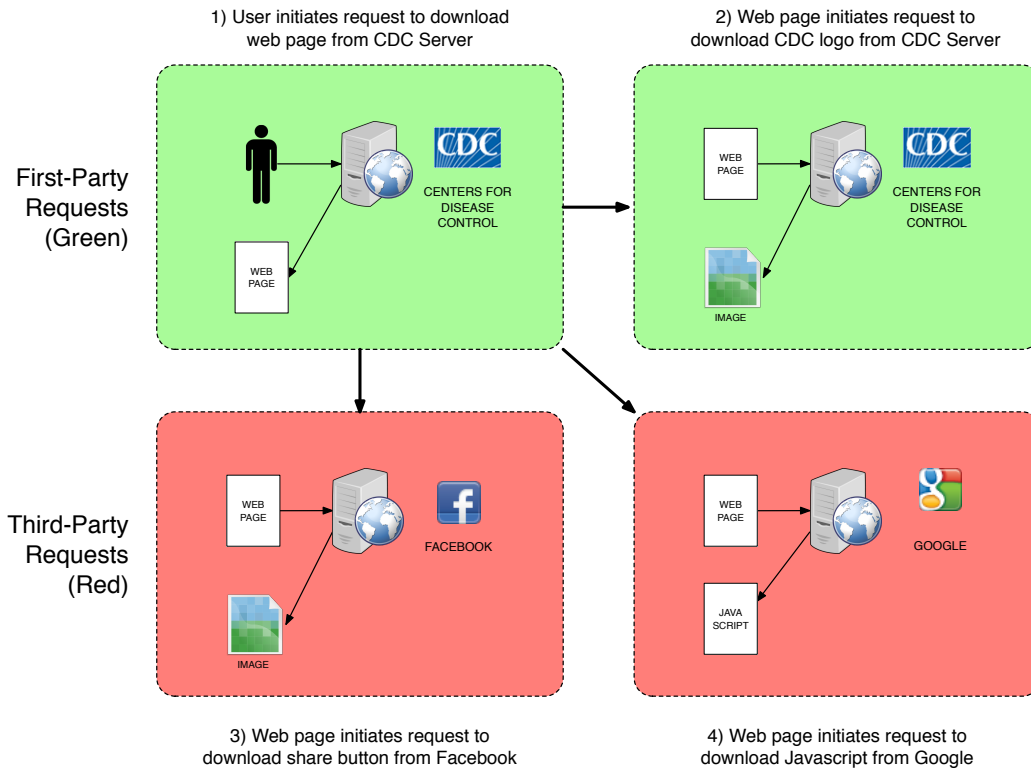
1) User initiates request to download web page from CDC Server

2) Web page initiates request to download CDC logo from CDC Server

First-Party Requests (Green)

CDC

CENTERS FOR DISEASE CONTROL

WEB PAGE

WEB PAGE

CDC

CENTERS FOR DISEASE CONTROL

IMAGE

Third-Party Requests (Red)

WEB PAGE

f

FACEBOOK

IMAGE

WEB PAGE

GOOGLE

JAVA SCRIPT

3) Web page initiates request to download share button from Facebook

4) Web page initiates request to download Javascript from Google